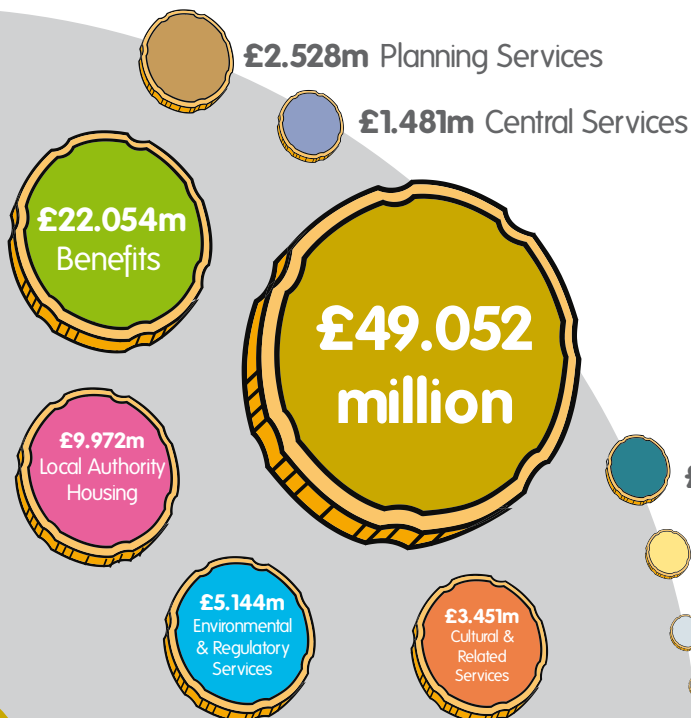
£2.528m Planning Services

£1.481m Central Services

£22.054m Benefits

£49.052 million

£9.972m Local Authority Housing

£5.144m Environmental & Regulatory Services

£3.451m Cultural & Related Services

£ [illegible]